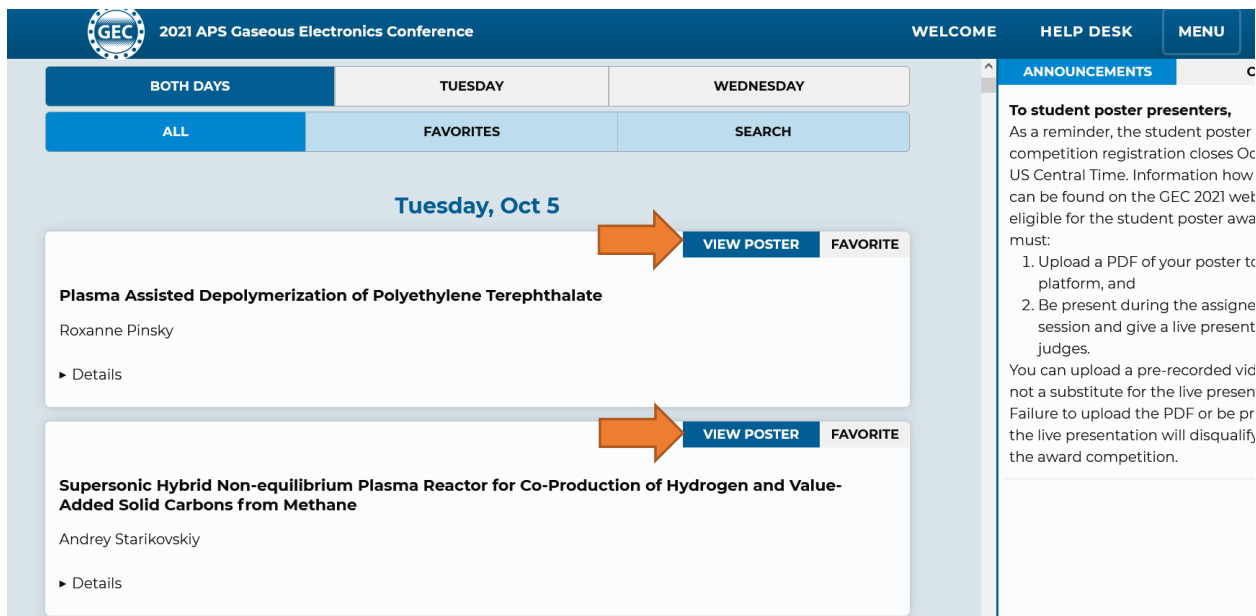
GEC 2021 APS Gaseous Electronics Conference

WELCOME HELP DESK MENU

BOTH DAYS | TUESDAY | WEDNESDAY

ALL | FAVORITES | SEARCH

Tuesday, Oct 5

VIEW POSTER FAVORITE

Plasma Assisted Depolymerization of Polyethylene Terephthalate

Roxanne Pinsky

▸ Details

VIEW POSTER FAVORITE

Supersonic Hybrid Non-equilibrium Plasma Reactor for Co-Production of Hydrogen and Value-Added Solid Carbons from Methane

Andrey Starikovskiy

▸ Details

ANNOUNCEMENTS C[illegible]

To student poster presenters,

As a reminder, the student poster competition registration closes Oc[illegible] US Central Time. Information how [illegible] can be found on the GEC 2021 web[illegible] eligible for the student poster awa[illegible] must:

1. Upload a PDF of your poster to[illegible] platform, and
2. Be present during the assigne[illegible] session and give a live present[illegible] judges.

You can upload a pre-recorded vid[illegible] not a substitute for the live presen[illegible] Failure to upload the PDF or be pr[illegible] the live presentation will disqualify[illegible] the award competition.